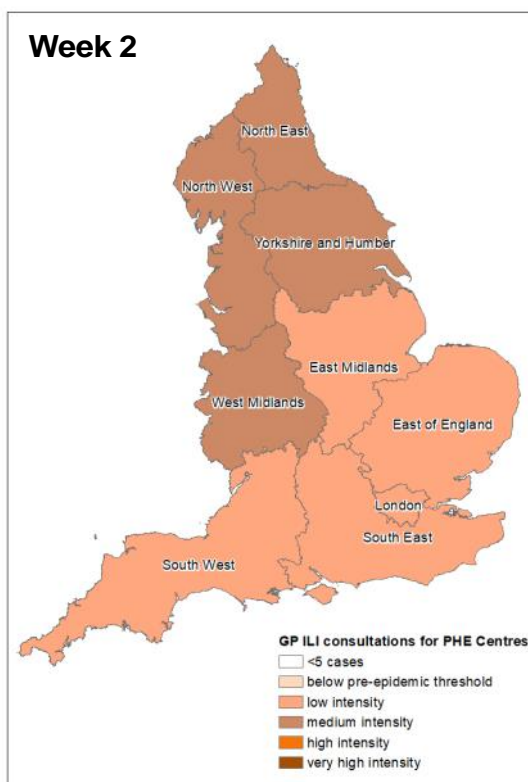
Week 2

North East
North West
Yorkshire and Humber
East Midlands
West Midlands
East of England
London
South East
South West

GP ILI consultations for PHE Centres
<5 cases
below pre-epidemic threshold
low intensity
medium intensity
high intensity
very high intensity